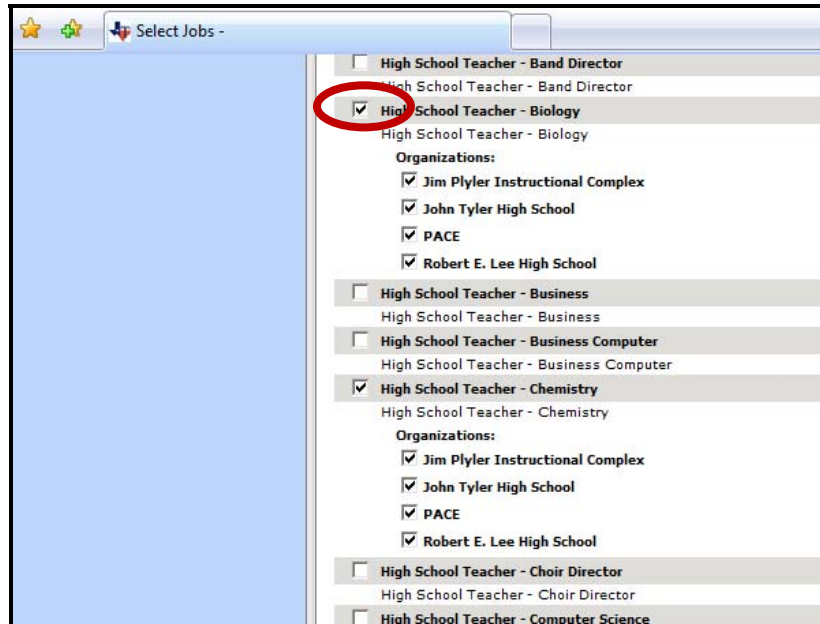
Select Jobs -

High School Teacher - Band Director
High School Teacher - Band Director
High School Teacher - Biology
High School Teacher - Biology
Organizations:
Jim Plyler Instructional Complex
John Tyler High School
PACE
Robert E. Lee High School
High School Teacher - Business
High School Teacher - Business
High School Teacher - Business Computer
High School Teacher - Business Computer
High School Teacher - Chemistry
High School Teacher - Chemistry
Organizations:
Jim Plyler Instructional Complex
John Tyler High School
PACE
Robert E. Lee High School
High School Teacher - Choir Director
High School Teacher - Choir Director
High School Teacher - Computer Science